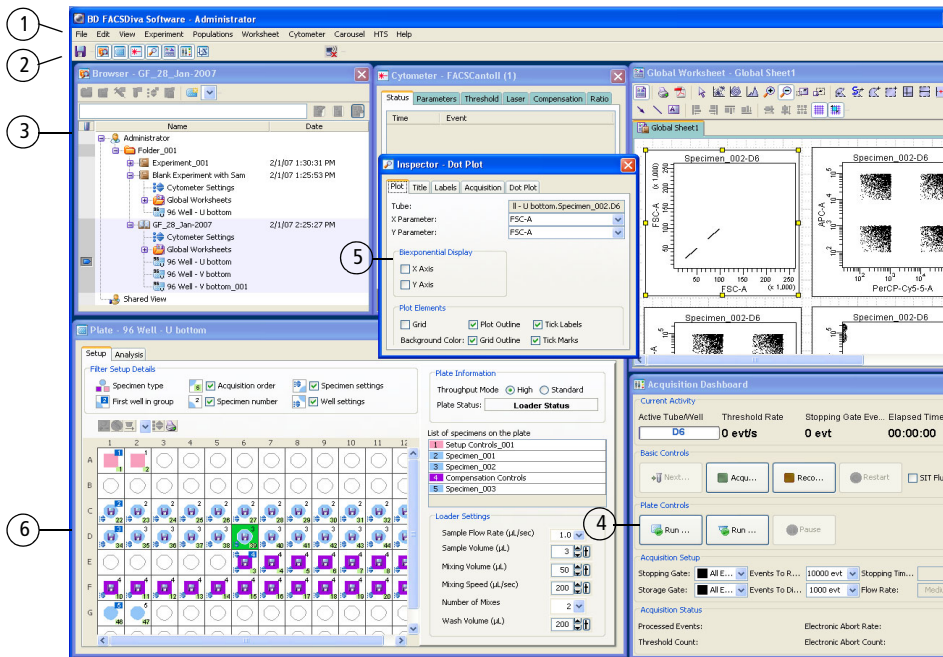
1
2
3
4
5
6

BD FACSDiva Software - Administrator
File Edit View Experiment Populations Worksheet Cytometer Carousel HTS Help

Browser - GF_28_Jan-2007

| Name | Date |
|---|---|
| Administrator | |
| Folder_001 | |
| Experiment_001 | 2/1/07 1:30:31 PM |
| Blank Experiment with Sam | 2/1/07 1:25:53 PM |
| Cytometer Settings | |
| Global Worksheets | |
| 96 Well - U bottom | |
| GF_28_Jan-2007 | 2/1/07 2:25:27 PM |
| Cytometer Settings | |
| Global Worksheets | |
| 96 Well - U bottom | |
| 96 Well - V bottom | |
| 96 Well - V bottom_001 | |
| Shared View | |

Cytometer - FACSCantoII (1)
Status Parameters Threshold Laser Compensation Ratio
Time Event

Inspector - Dot Plot
Plot Title Labels Acquisition Dot Plot
Tube: II - U bottom.Specimen_002.D6
X Parameter: FSC-A
Y Parameter: FSC-A
Biexponential Display
X Axis
Y Axis
Plot Elements
Grid Plot Outline Tick Labels
Background Color: Grid Outline Tick Marks

Global Worksheet - Global Sheet1
Global Sheet1
Specimen_002-D6
Specimen_002-D6
FSC-A
(x 1,000)
APC-A
PerCP-Cy5-5-A
Specimen_002-D6
Specimen_002-D6

Plate - 96 Well - U bottom
Setup Analysis
Filter Setup Details
Specimen type
Acquisition order
Specimen settings
First well in group
Specimen number
Well settings
Plate Information
Throughput Mode High Standard
Plate Status: Loader Status
List of specimens on the plate
1 Setup Controls_001
2 Specimen_001
3 Specimen_002
4 Compensation Controls
5 Specimen_003
Loader Settings
Sample Flow Rate (µL/sec) 1.0
Sample Volume (µL) 3
Mixing Volume (µL) 50
Mixing Speed (µL/sec) 200
Number of Mixes 2
Wash Volume (µL) 200

Acquisition Dashboard
Current Activity
Active Tube/Well Threshold Rate Stopping Gate Eve... Elapsed Time
D6 0 evt/s 0 evt 00:00:00
Basic Controls
Next... Acqu... Reco... Restart SIT Flu
Plate Controls
Run ... Run ... Pause
Acquisition Setup
Stopping Gate: All E... Events To R... 10000 evt Stopping Tim...
Storage Gate: All E... Events To Di... 1000 evt Flow Rate: Mediu
Acquisition Status
Processed Events: Electronic Abort Rate:
Threshold Count: Electronic Abort Count: